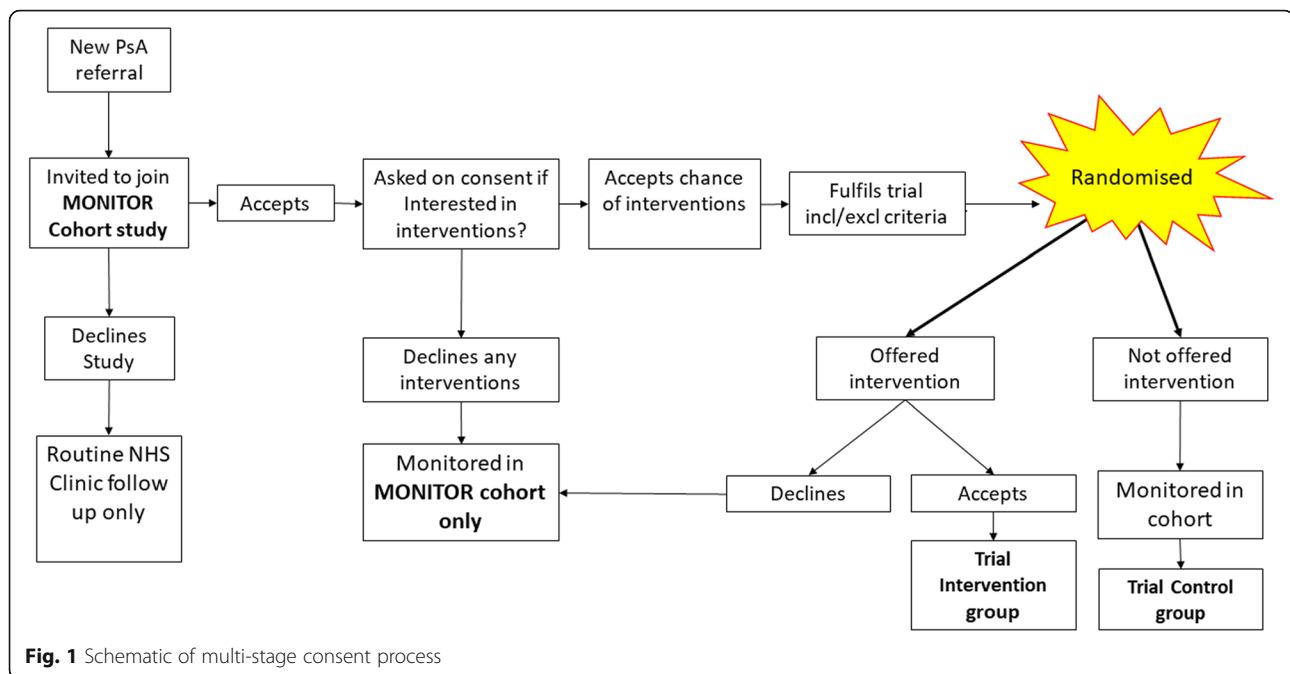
New PsA referral

Invited to join **MONITOR Cohort study**

Accepts

Asked on consent if Interested in interventions?

Accepts chance of interventions

Fulfils trial incl/excl criteria

Randomised

Declines Study

Routine NHS Clinic follow up only

Declines any interventions

Monitored in **MONITOR cohort only**

Offered intervention

Not offered intervention

Declines

Accepts

**Trial Intervention group**

Monitored in cohort

**Trial Control group**

**Fig. 1** Schematic of multi-stage consent process